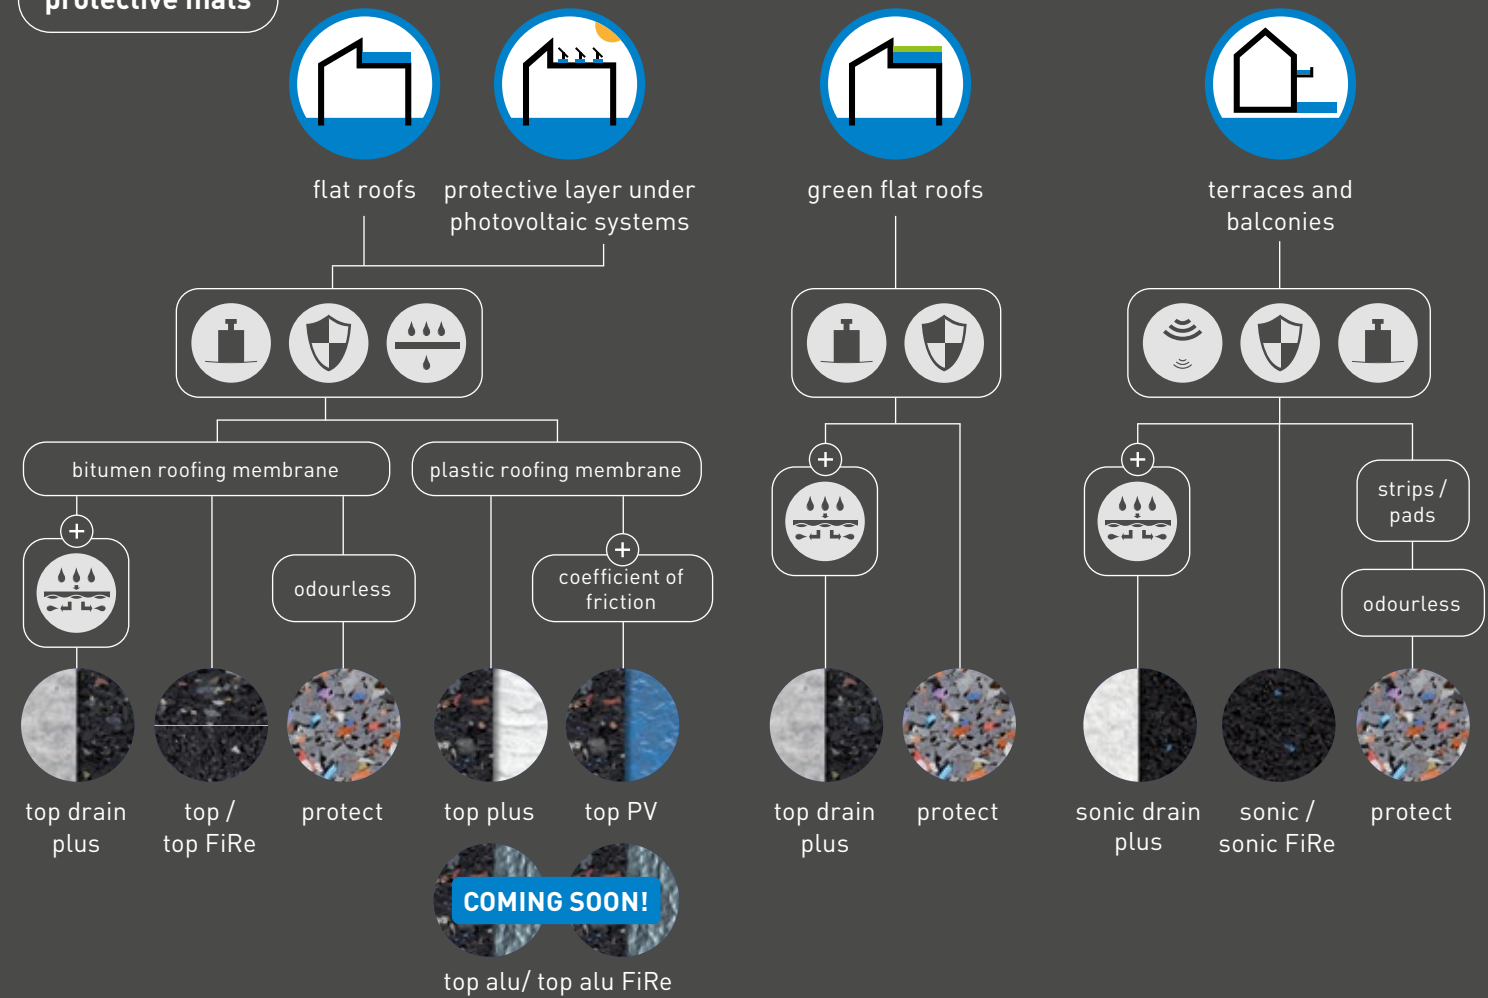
protective mats

flat roofs

protective layer under photovoltaic systems

green flat roofs

terraces and balconies

bitumen roofing membrane

plastic roofing membrane

+

odourless

+

coefficient of friction

top drain plus

top / top FiRe

protect

top plus

top PV

COMING SOON!

top alu/ top alu FiRe

+

top drain plus

protect

+

strips / pads

odourless

sonic drain plus

sonic / sonic FiRe

protect